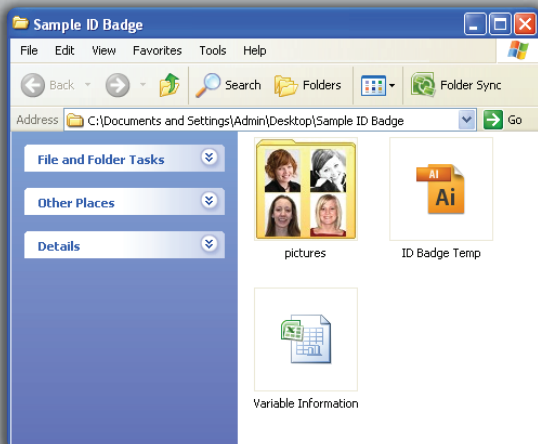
Sample ID Badge

File Edit View Favorites Tools Help

Back Search Folders Folder Sync

Address C:\Documents and Settings\Admin\Desktop\Sample ID Badge Go

File and Folder Tasks

Other Places

Details

pictures

Ai

ID Badge Temp

Variable Information